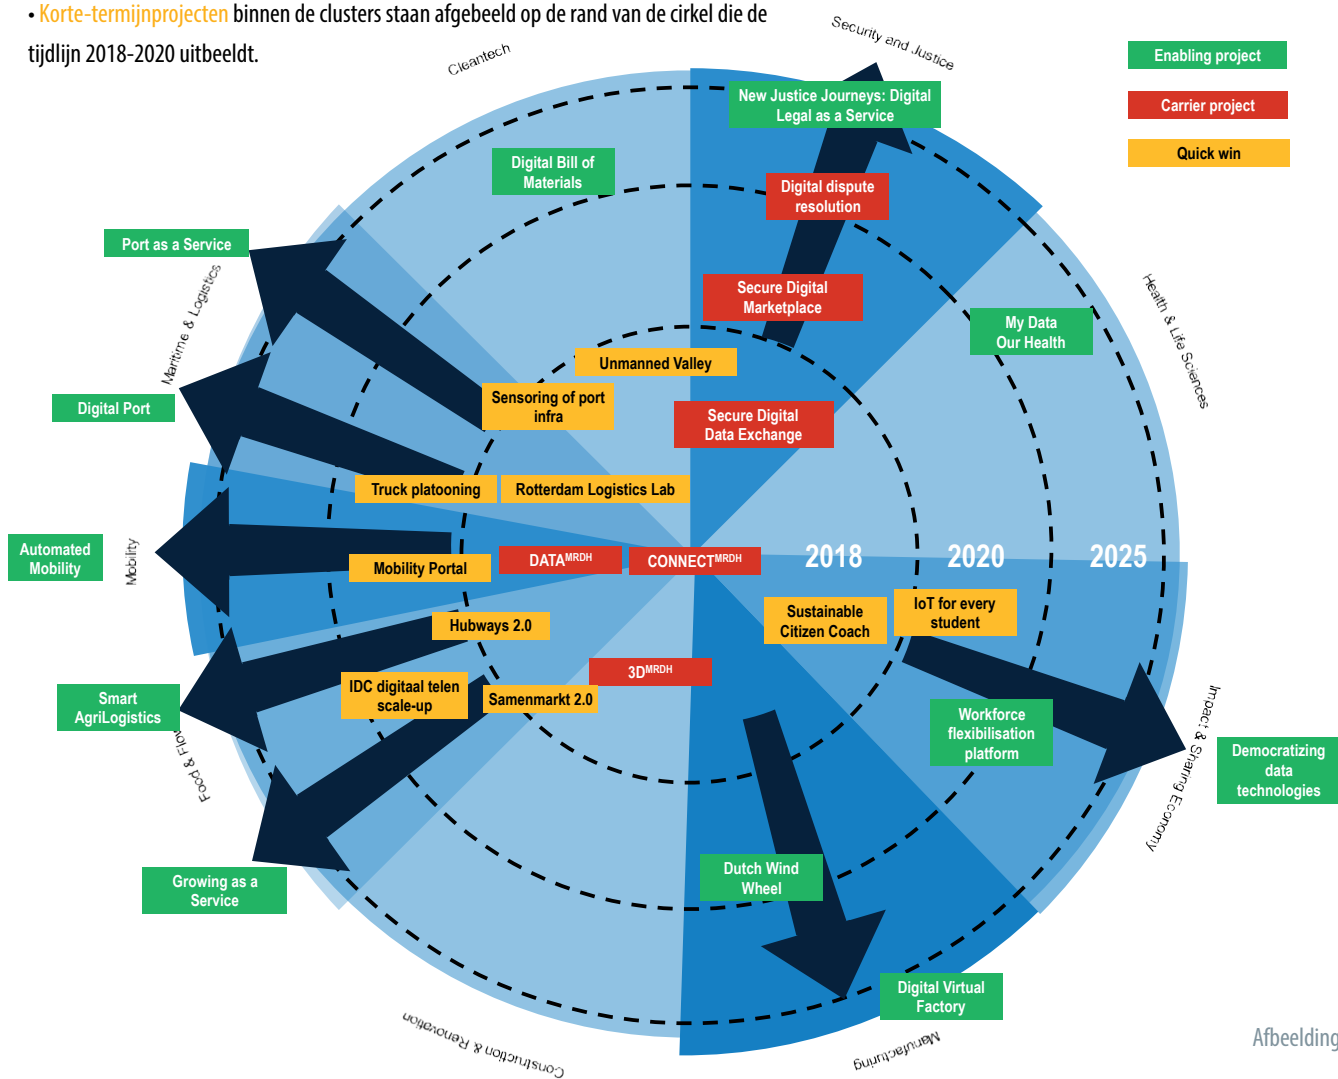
• Korte-termijnprojecten binnen de clusters staan afgebeeld op de rand van de cirkel die de tijdlijn 2018-2020 uitbeeldt.

Enabling project
Carrier project
Quick win

Security and Justice
Cleantech
Health & Life Sciences
Maritime & Logistics
Mobility
Food & Flo
Construction & Renovation
Manufacturing
Impact & Sharing Economy

New Justice Journeys: Digital Legal as a Service
Digital Bill of Materials
Digital dispute resolution
Port as a Service
Secure Digital Marketplace
My Data Our Health
Unmanned Valley
Digital Port
Sensoring of port infra
Secure Digital Data Exchange
Truck platooning
Rotterdam Logistics Lab
Automated Mobility
DATA$^{MRDH}$
CONNECT$^{MRDH}$
2018
2020
2025
Mobility Portal
Sustainable Citizen Coach
IoT for every student
Hubways 2.0
3D$^{MRDH}$
Smart AgriLogistics
IDC digitaal telen scale-up
Samenmarkt 2.0
Workforce flexibilisation platform
Democratizing data technologies
Dutch Wind Wheel
Growing as a Service
Digital Virtual Factory

Afbeelding